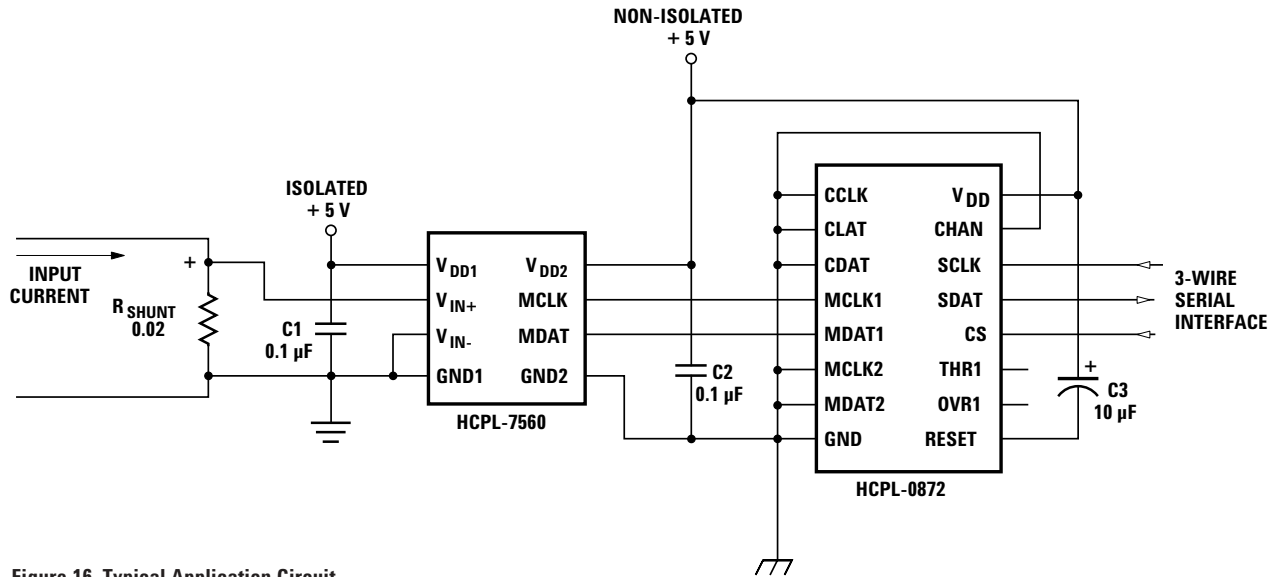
NON-ISOLATED
+ 5 V

ISOLATED
+ 5 V

INPUT
CURRENT

+

$R_{SHUNT}$
0.02

C1
0.1 µF

$V_{DD1}$
$V_{IN+}$
$V_{IN-}$
GND1

$V_{DD2}$
MCLK
MDAT
GND2

HCPL-7560

C2
0.1 µF

CCLK
CLAT
CDAT
MCLK1
MDAT1
MCLK2
MDAT2
GND

$V_{DD}$
CHAN
SCLK
SDAT
CS
THR1
OVR1
RESET

HCPL-0872

+
C3
10 µF

3-WIRE
SERIAL
INTERFACE

Figure 16. Typical Application Circuit.